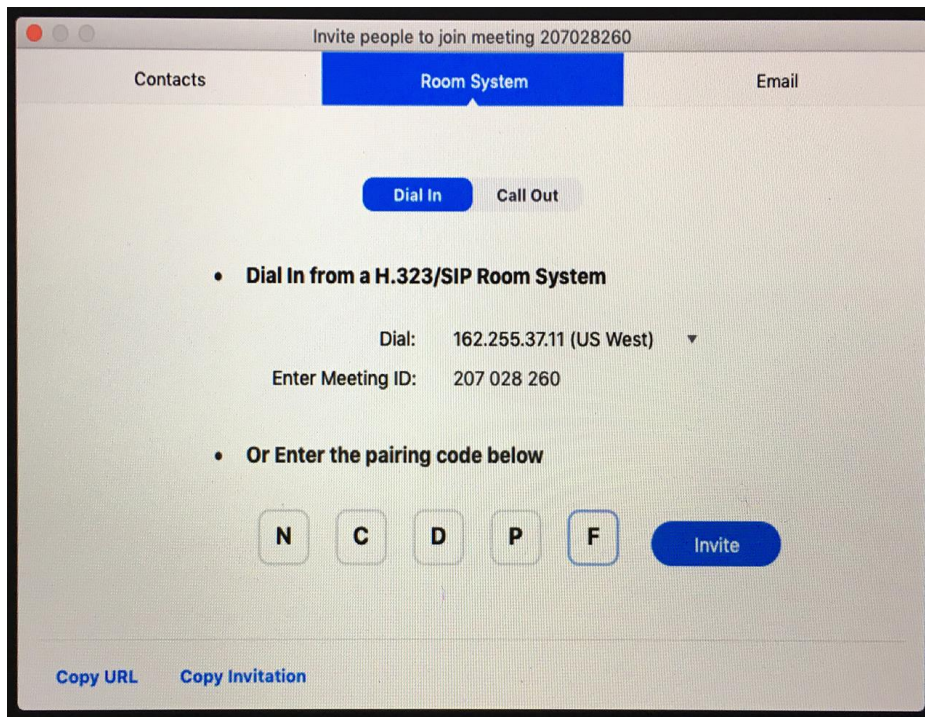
Invite people to join meeting 207028260

Contacts | Room System | Email

Dial In | Call Out

• Dial In from a H.323/SIP Room System

Dial: 162.255.37.11 (US West)

Enter Meeting ID: 207 028 260

• Or Enter the pairing code below

N C D P F

Invite

Copy URL Copy Invitation